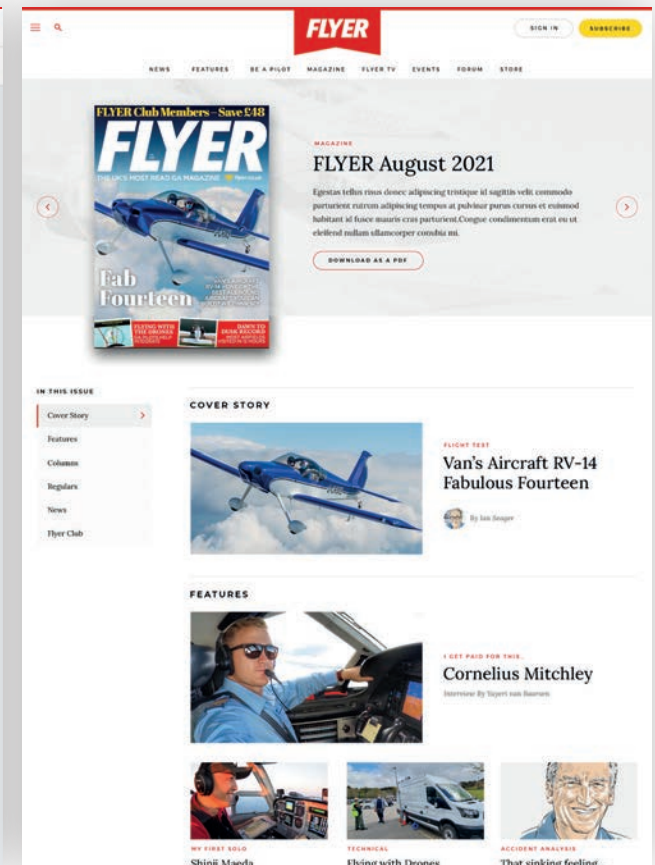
FLYER

SIGN IN SUBSCRIBE

NEWS FEATURES BE A PILOT MAGAZINE FLYER TV EVENTS FORUM STORE

FLYER Club Members – Save £48

FLYER

THE UK'S MOST READ GA MAGAZINE

Fab Fourteen

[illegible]

MAGAZINE

FLYER August 2021

Egestas tellus risus donec adipiscing tristique id sagittis velit commodo parturient rutrum adipiscing tempus at pulvinar purus cursus et euismod habitant id fusce mauris cras parturient.Congue condimentum erat eu ut eleifend nullam ullamcorper conubia mi.

DOWNLOAD AS A PDF

IN THIS ISSUE

Cover Story

Features

Columns

Regulars

News

Flyer Club

COVER STORY

FLIGHT TEST

Van's Aircraft RV-14 Fabulous Fourteen

By Ian Seager

FEATURES

I GET PAID FOR THIS...

Cornelius Mitchley

Interview By Sayeri van Baarsen

MY FIRST SOLO

Shinji Maeda

TECHNICAL

Flying with Drones

ACCIDENT ANALYSIS

That sinking feeling